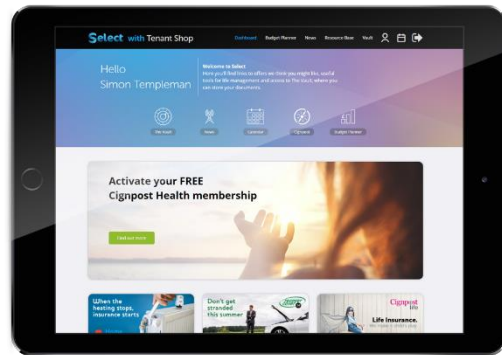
Select with Tenant Shop

Dashboard Budget Planner News Resource Base Vault

Hello
Simon Templeman

Welcome to Select
Here you'll find links to offers we think you might like, useful tools for life management and access to The Vault, where you can store your documents.

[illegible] News Calendar Cignpost Budget Planner

Activate your FREE
Cignpost Health membership

Find out more

When the heating stops, insurance starts

Don't get stranded this summer

Cignpost
Life Insurance.